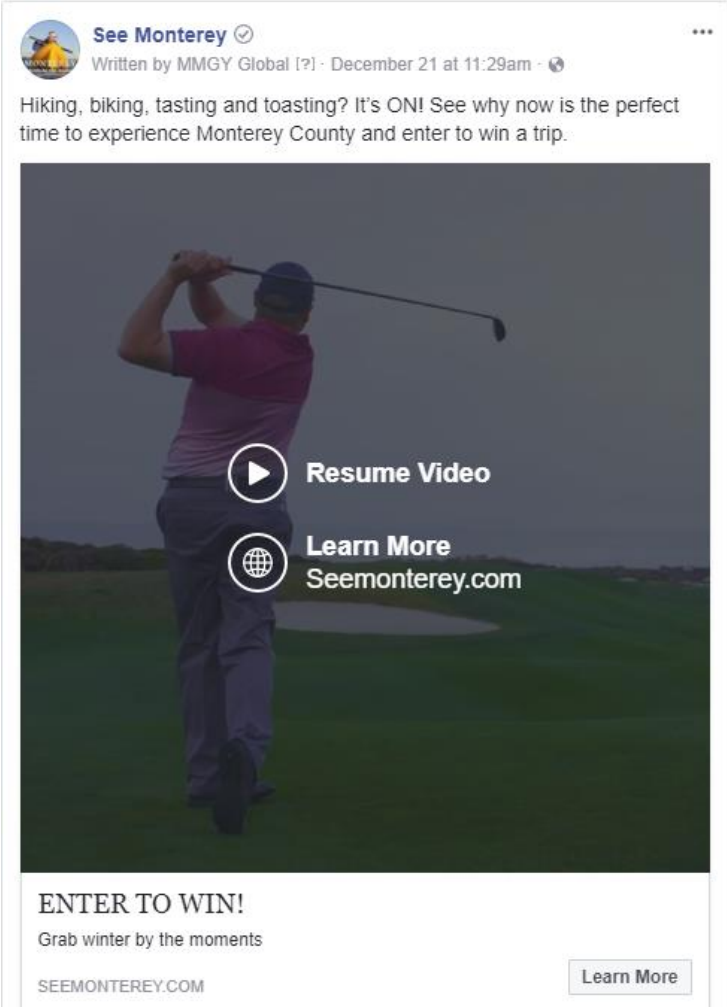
See Monterey
Written by MMGY Global [?] · December 21 at 11:29am ·

Hiking, biking, tasting and toasting? It's ON! See why now is the perfect time to experience Monterey County and enter to win a trip.

Resume Video

Learn More
Seemonterey.com

ENTER TO WIN!
Grab winter by the moments
SEEMONTEREY.COM
Learn More